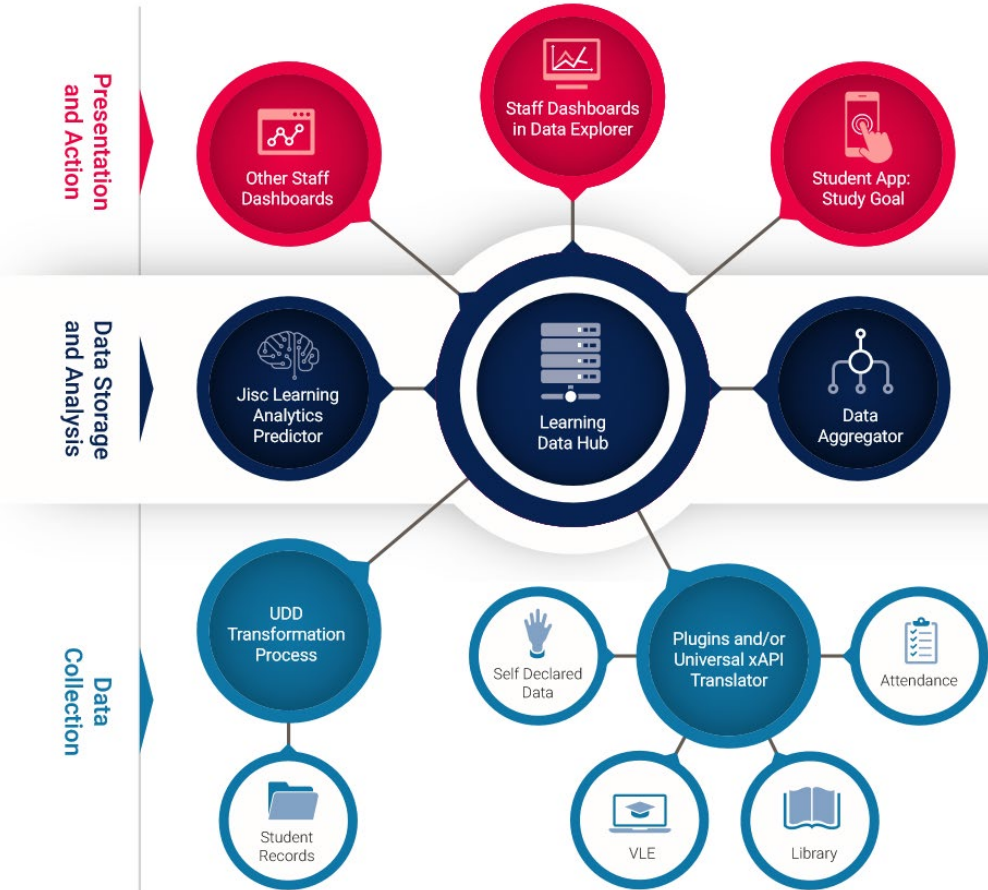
Presentation and Action

Other Staff Dashboards

Staff Dashboards in Data Explorer

Student App: Study Goal

Data Storage and Analysis

Jisc Learning Analytics Predictor

Learning Data Hub

Data Aggregator

Data Collection

UDD Transformation Process

Student Records

Self Declared Data

Plugins and/or Universal xAPI Translator

Attendance

VLE

Library